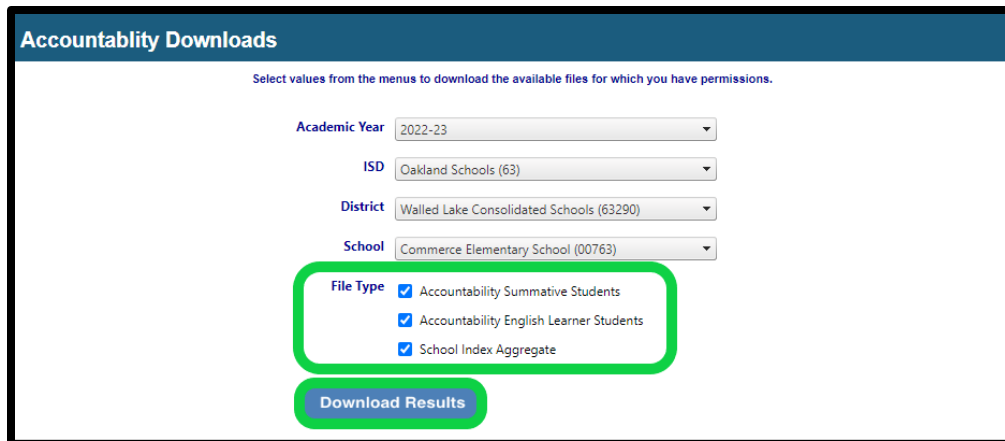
Accountablity Downloads

Select values from the menus to download the available files for which you have permissions.

Academic Year 2022-23

ISD Oakland Schools (63)

District Walled Lake Consolidated Schools (63290)

School Commerce Elementary School (00763)

File Type
Accountability Summative Students
Accountability English Learner Students
School Index Aggregate

Download Results